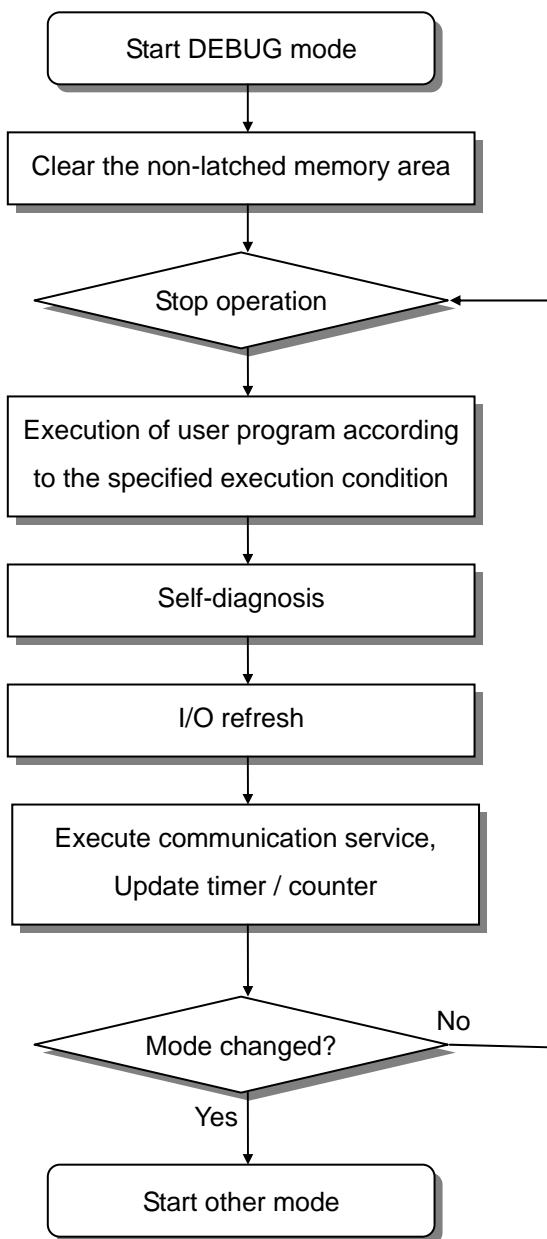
Start DEBUG mode

Clear the non-latched memory area

Stop operation

Execution of user program according to the specified execution condition

Self-diagnosis

I/O refresh

Execute communication service, Update timer / counter

Mode changed?

No

Yes

Start other mode